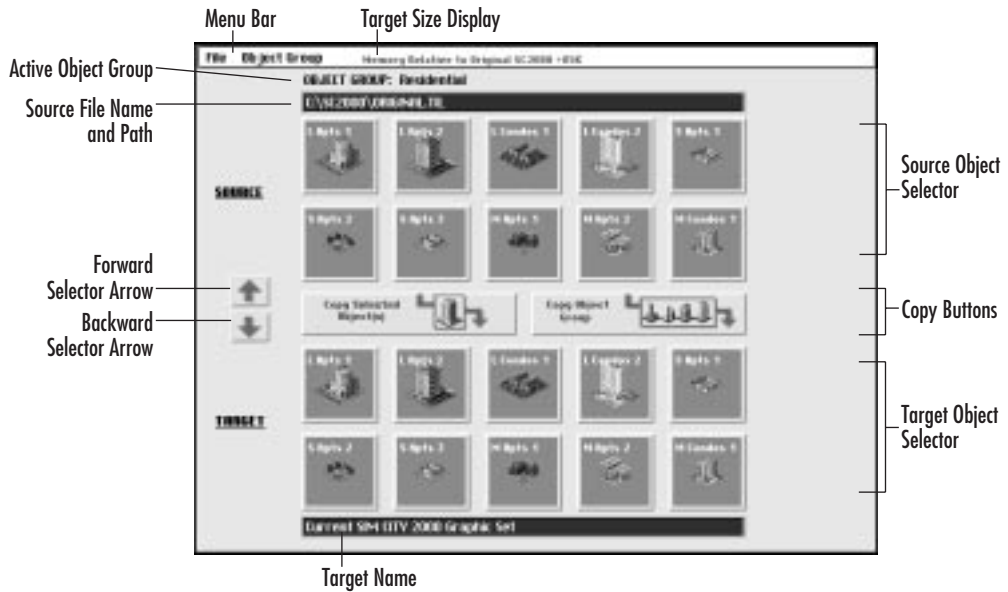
Menu Bar

Target Size Display

Active Object Group

Source File Name and Path

File Object Group

Memory Relative to Original SC2000 +85K

OBJECT GROUP: Residential

C:\SC2000\ORIGINAL.TIL

L Apts 1

L Apts 2

L Condos 1

L Condos 2

S Apts 1

SOURCE

S Apts 2

S Apts 3

M Apts 1

M Apts 2

M Condos 1

Source Object Selector

Forward Selector Arrow

Backward Selector Arrow

Copy Selected Object(s)

Copy Object Group

Copy Buttons

L Apts 1

L Apts 2

L Condos 1

L Condos 2

S Apts 1

TARGET

S Apts 2

S Apts 3

M Apts 1

M Apts 2

M Condos 1

Target Object Selector

Current SIM CITY 2000 Graphic Set

Target Name